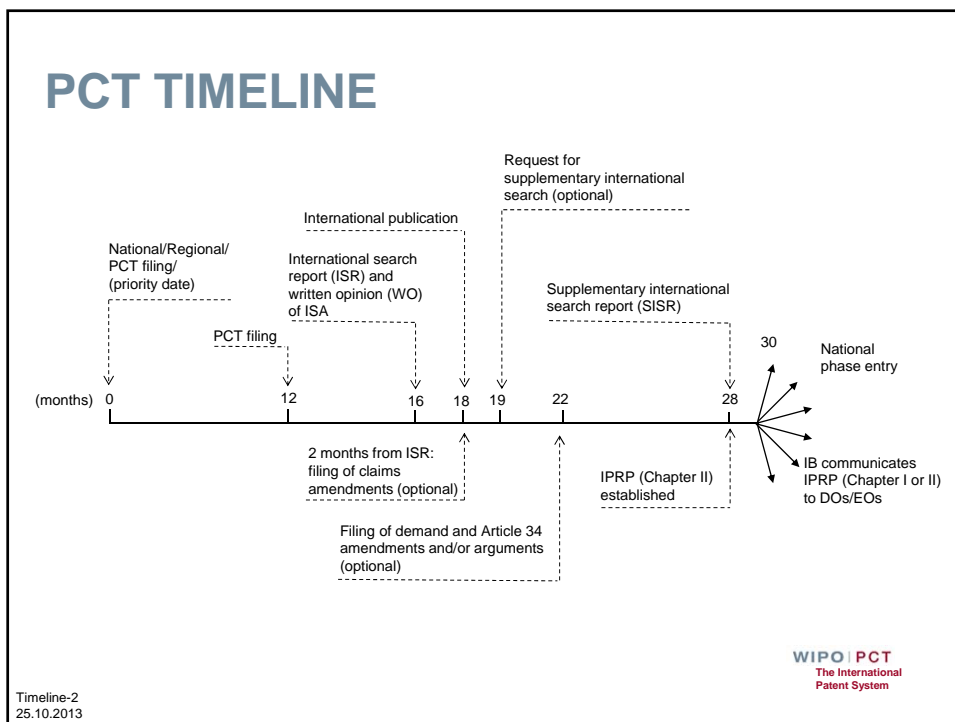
PCT TIMELINE

Request for supplementary international search (optional)

International publication

National/Regional/ PCT filing/ (priority date)

International search report (ISR) and written opinion (WO) of ISA

Supplementary international search report (SISR)

PCT filing

30

National phase entry

(months) 0 12 16 18 19 22 28

2 months from ISR: filing of claims amendments (optional)

IPRP (Chapter II) established

IB communicates IPRP (Chapter I or II) to DOs/EOs

Filing of demand and Article 34 amendments and/or arguments (optional)

WIPO | PCT
The International Patent System

Timeline-2
25.10.2013